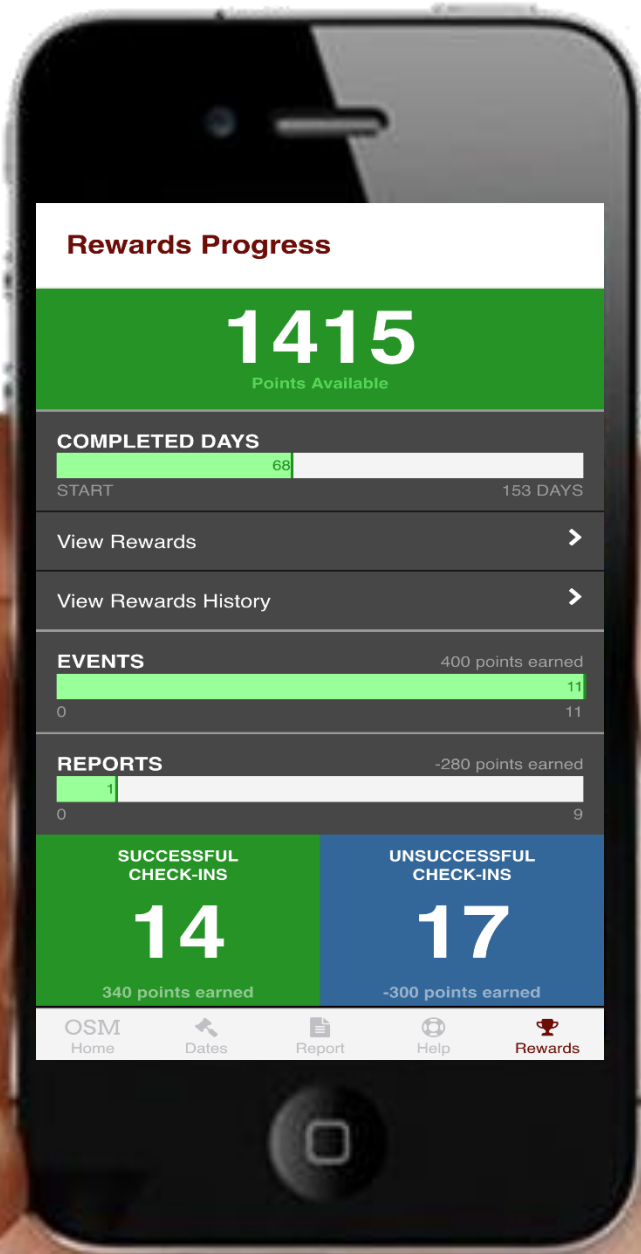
Rewards Progress

1415
Points Available

COMPLETED DAYS
68
START
153 DAYS

View Rewards

View Rewards History

EVENTS
400 points earned
11
0
11

REPORTS
-280 points earned
1
0
9

SUCCESSFUL CHECK-INS
14
340 points earned

UNSUCCESSFUL CHECK-INS
17
-300 points earned

OSM
Home
Dates
Report
Help
Rewards